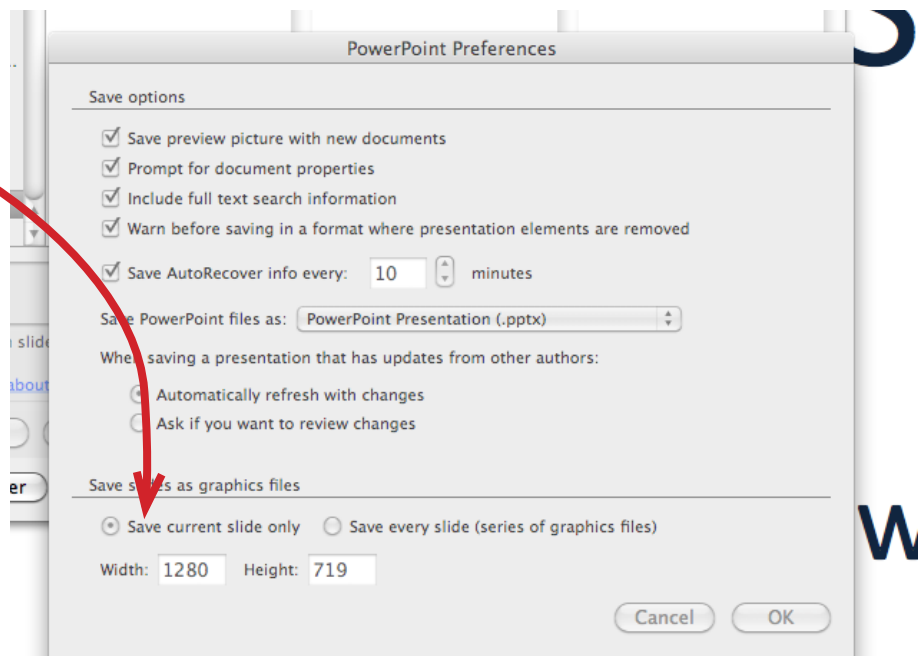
PowerPoint Preferences

Save options

Save preview picture with new documents

Prompt for document properties

Include full text search information

Warn before saving in a format where presentation elements are removed

Save AutoRecover info every: 10 minutes

Sa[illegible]e PowerPoint files as: PowerPoint Presentation (.pptx)

Whe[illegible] saving a presentation that has updates from other authors:

Automatically refresh with changes

Ask if you want to review changes

Save s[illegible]es as graphics files

Save current slide only

Save every slide (series of graphics files)

Width: 1280 Height: 719

Cancel

OK

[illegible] slid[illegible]

about

er

W